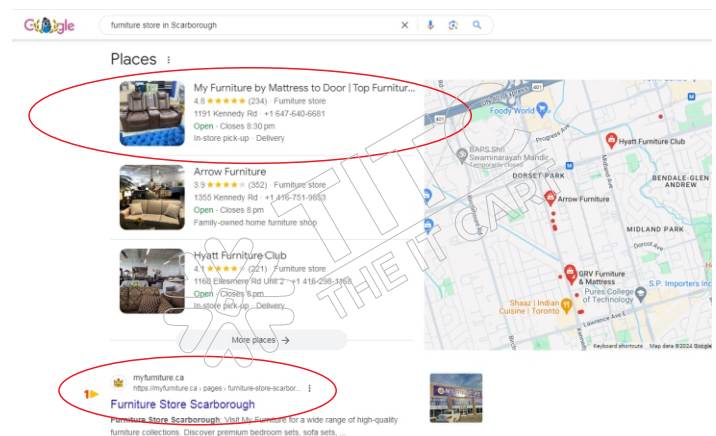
Google

furniture store in Scarborough

Places

My Furniture by Mattress to Door | Top Furnitur...
4.8 ★★★★★ (234) · Furniture store
1191 Kennedy Rd · +1 647-640-6681
Open · Closes 8:30 pm
In-store pick-up · Delivery

Arrow Furniture
3.9 ★★★★ (352) · Furniture store
1355 Kennedy Rd · +1 416-751-9853
Open · Closes 8 pm
Family-owned home furniture shop

Hyatt Furniture Club
4.1 ★★★★ (321) · Furniture store
1168 Ellesmere Rd Unit 2 · +1 416-298-1868
Open · Closes 8 pm
In-store pick-up · Delivery

More places →

401
Foody World
Progress Ave
BAPS Shri Swaminarayan Mandir Temporarily closed
Hyatt Furniture Club
DORSET PARK
Arrow Furniture
BENDALE-GLEN ANDREW
MIDLAND PARK
Dorcot Ave
GRV Furniture & Mattress
Pures College of Technology
S.P. Importers Inc
Shaaz | Indian Cuisine | Toronto
Lawrence Ave E
Keyboard shortcuts Map data ©2024 Google

THE IT CARE

1

myfurniture.ca
https://myfurniture.ca › pages › furniture-store-scarbor...
Furniture Store Scarborough
Furniture Store Scarborough: Visit My Furniture for a wide range of high-quality furniture collections. Discover premium bedroom sets, sofa sets, ...